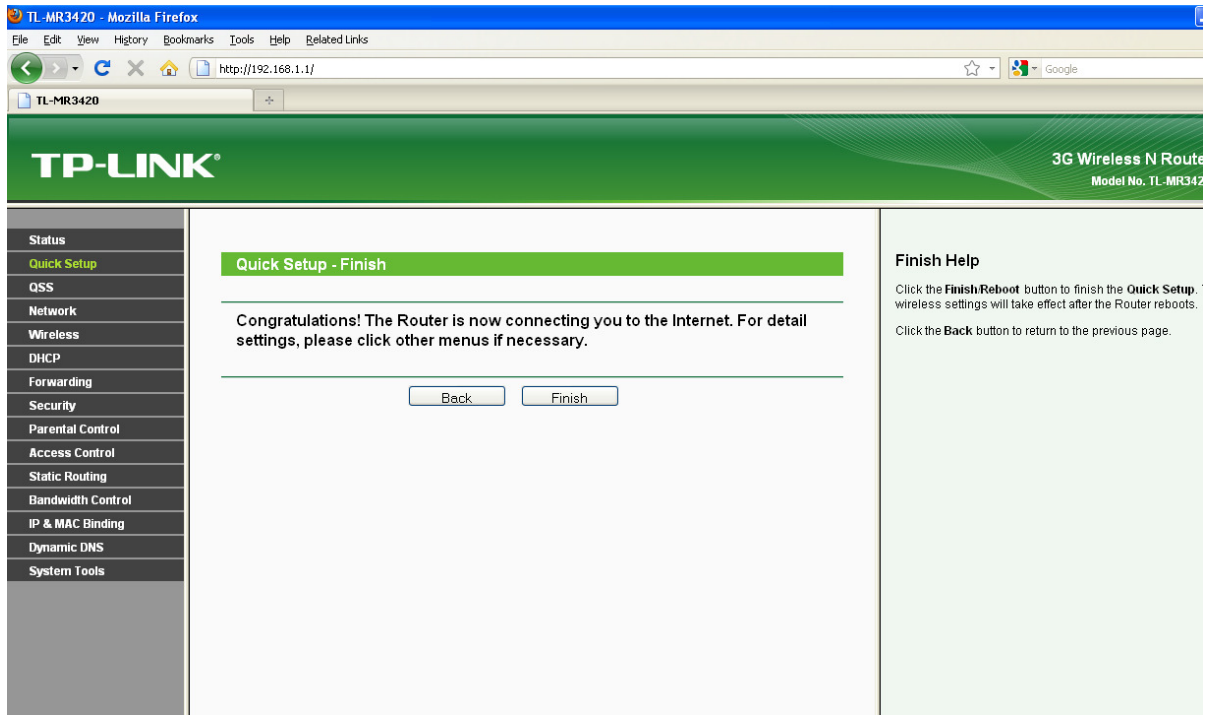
TL-MR3420 - Mozilla Firefox

File Edit View History Bookmarks Tools Help Related Links

http://192.168.1.1/

Google

TL-MR3420

TP-LINK®

3G Wireless N Route

Model No. TL-MR342

Status
Quick Setup
QSS
Network
Wireless
DHCP
Forwarding
Security
Parental Control
Access Control
Static Routing
Bandwidth Control
IP & MAC Binding
Dynamic DNS
System Tools

Quick Setup - Finish

Congratulations! The Router is now connecting you to the Internet. For detail settings, please click other menus if necessary.

Back Finish

Finish Help

Click the Finish/Reboot button to finish the Quick Setup. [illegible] wireless settings will take effect after the Router reboots.

Click the Back button to return to the previous page.